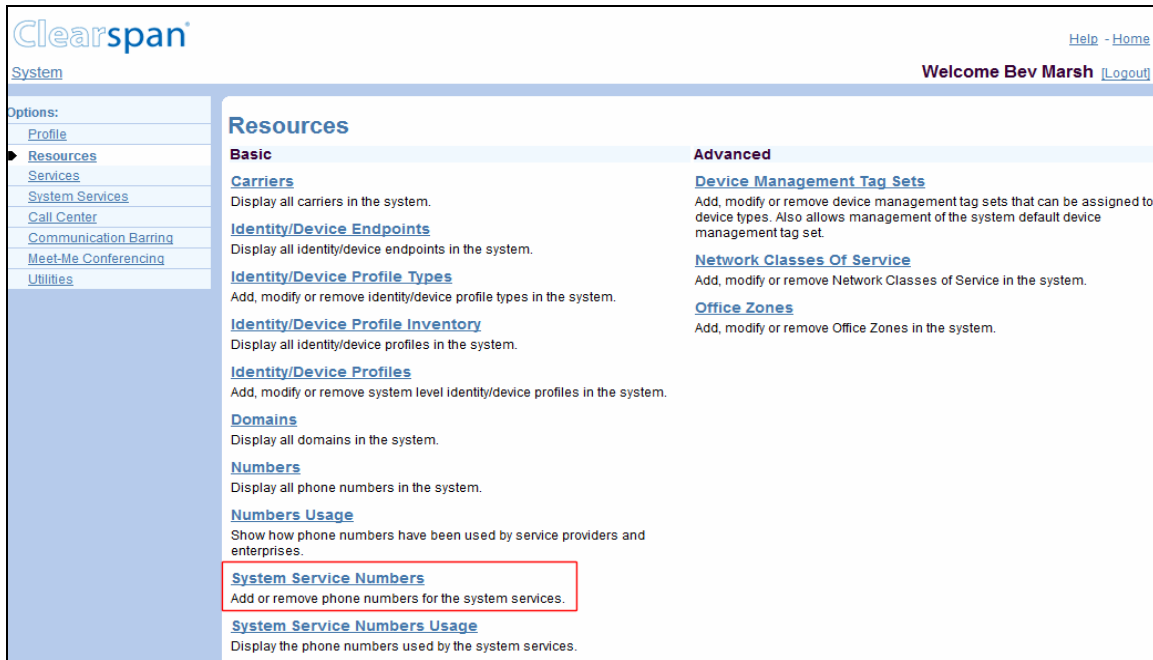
Clearspan®

Help - Home

System

Welcome Bev Marsh [Logout]

Options:
Profile
Resources
Services
System Services
Call Center
Communication Barring
Meet-Me Conferencing
Utilities

Resources

Basic

Carriers
Display all carriers in the system.

Identity/Device Endpoints
Display all identity/device endpoints in the system.

Identity/Device Profile Types
Add, modify or remove identity/device profile types in the system.

Identity/Device Profile Inventory
Display all identity/device profiles in the system.

Identity/Device Profiles
Add, modify or remove system level identity/device profiles in the system.

Domains
Display all domains in the system.

Numbers
Display all phone numbers in the system.

Numbers Usage
Show how phone numbers have been used by service providers and enterprises.

System Service Numbers
Add or remove phone numbers for the system services.

System Service Numbers Usage
Display the phone numbers used by the system services.

Advanced

Device Management Tag Sets
Add, modify or remove device management tag sets that can be assigned to device types. Also allows management of the system default device management tag set.

Network Classes Of Service
Add, modify or remove Network Classes of Service in the system.

Office Zones
Add, modify or remove Office Zones in the system.